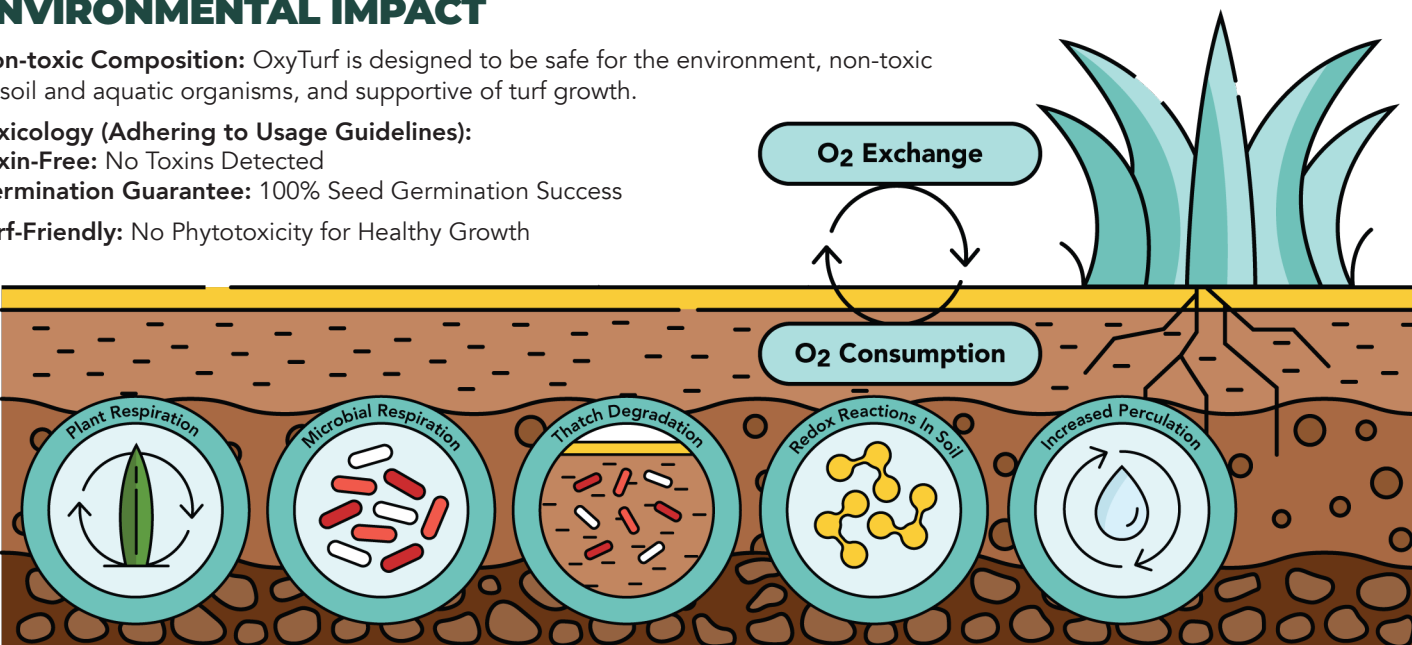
NVIRONMENTAL IMPACT

on-toxic Composition: OxyTurf is designed to be safe for the environment, non-toxic soil and aquatic organisms, and supportive of turf growth.

xicology (Adhering to Usage Guidelines):
xin-Free: No Toxins Detected
ermination Guarantee: 100% Seed Germination Success
rf-Friendly: No Phytotoxicity for Healthy Growth

$O_2$ Exchange

$O_2$ Consumption

Plant Respiration

Microbial Respiration

Thatch Degradation

Redox Reactions In Soil

Increased Perculation